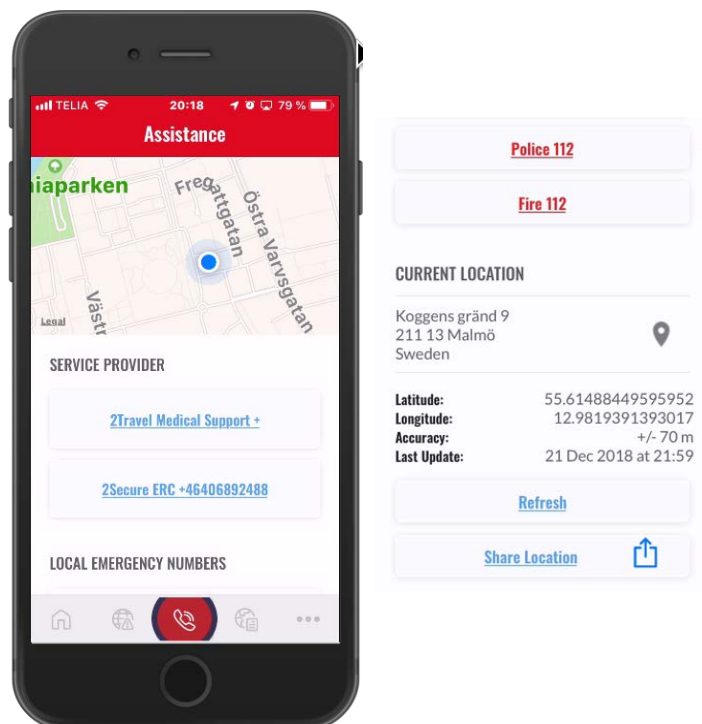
TELIA 20:18 79 %

Assistance

iaparken

Fregattgatan

Östra Varvsgatan

Västr

Legal

SERVICE PROVIDER

2Travel Medical Support +

2Secure ERC +46406892488

LOCAL EMERGENCY NUMBERS

Police 112

Fire 112

CURRENT LOCATION

Koggens gränd 9
211 13 Malmö
Sweden

| | |
|---|---|
| Latitude: | 55.61488449595952 |
| Longitude: | 12.9819391393017 |
| Accuracy: | +/- 70 m |
| Last Update: | 21 Dec 2018 at 21:59 |

Refresh

Share Location